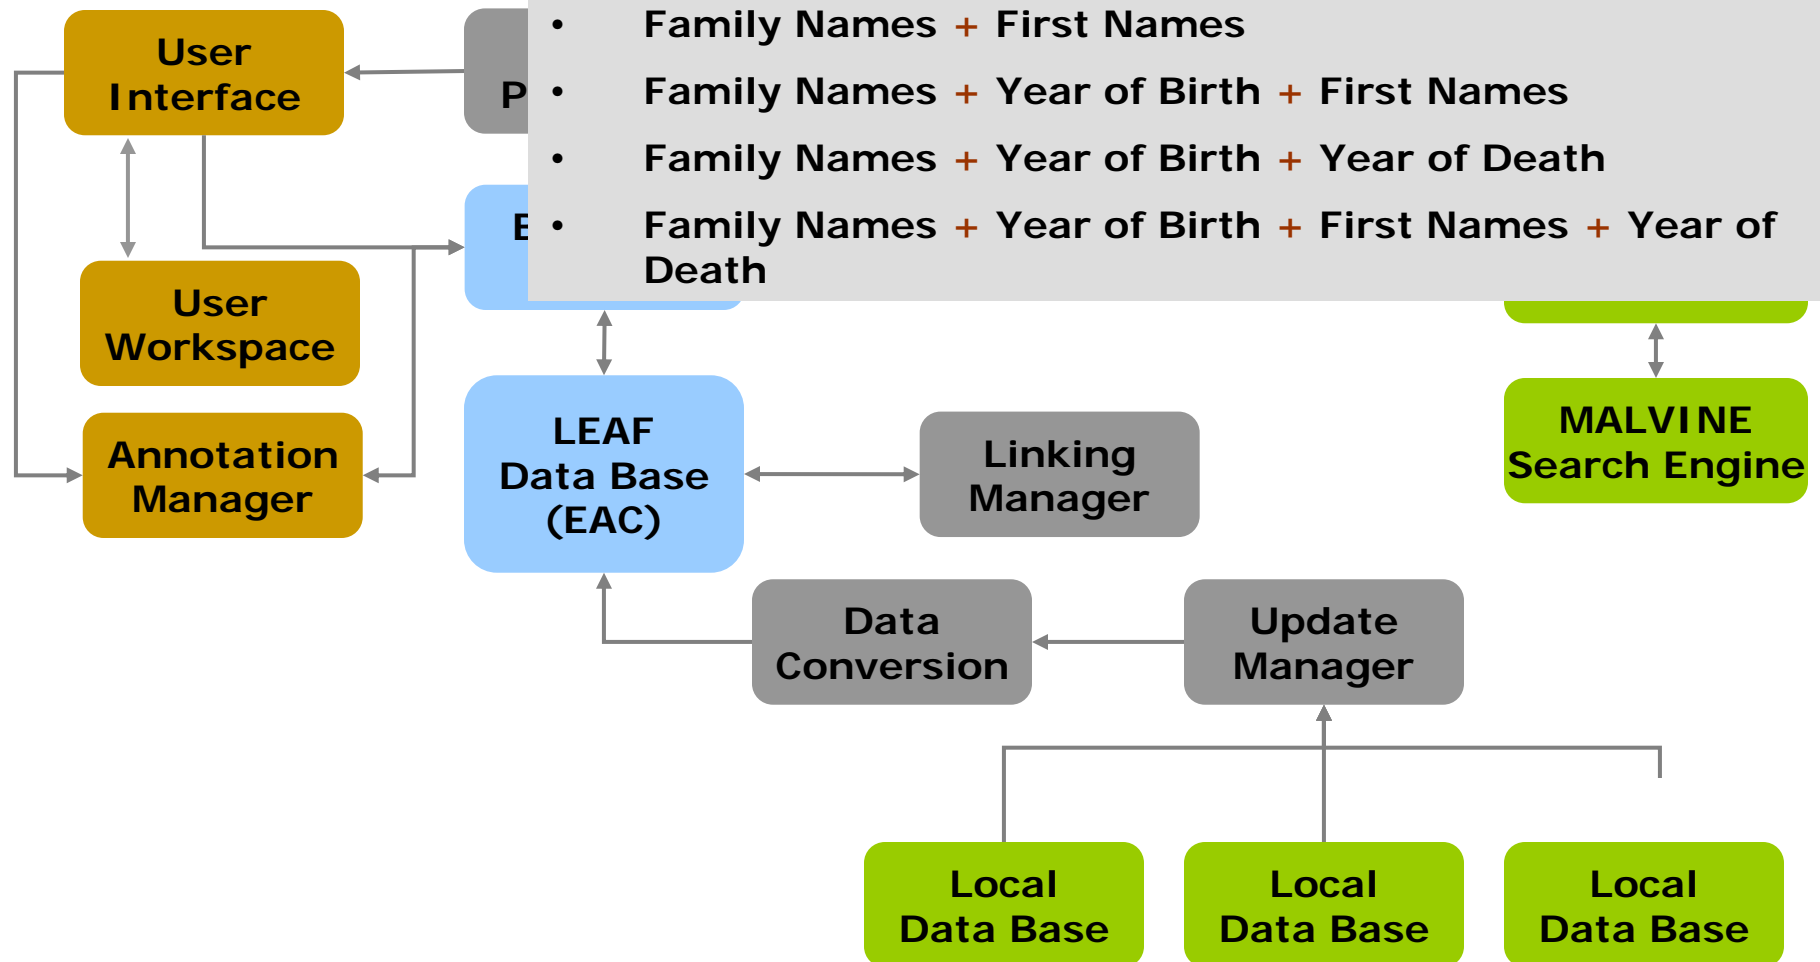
User Interface

P

E

- Family Names + First Names
- Family Names + Year of Birth + First Names
- Family Names + Year of Birth + Year of Death
- Family Names + Year of Birth + First Names + Year of Death

User Workspace

Annotation Manager

LEAF Data Base (EAC)

Linking Manager

MALVINE Search Engine

Data Conversion

Update Manager

Local Data Base

Local Data Base

Local Data Base